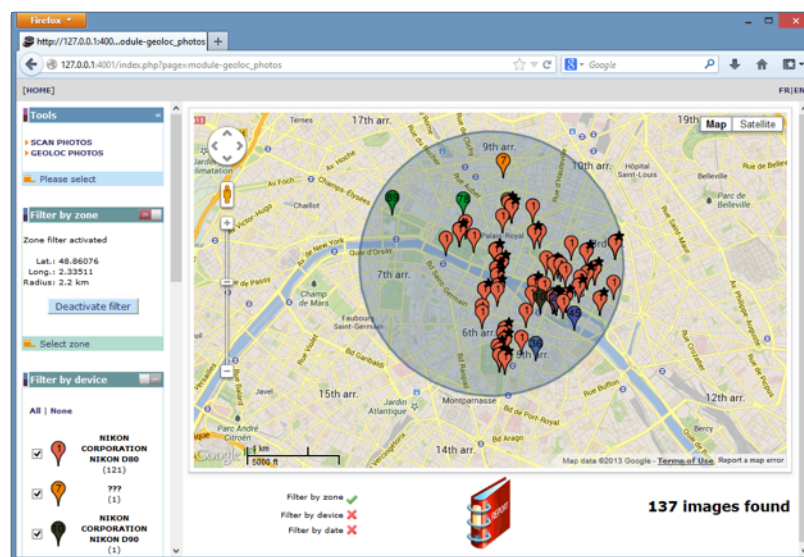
Firefox

http://127.0.0.1:400...odule-geoloc_photos +

127.0.0.1:4001/index.php?page=module-geoloc_photos

Google

[HOME]

FR|EN

Tools

SCAN PHOTOS
GEOLOC PHOTOS

Please select

Filter by zone

Zone filter activated

Lat.: 48.86076
Long.: 2.33511
Radius: 2.2 km

Deactivate filter

Select zone

Filter by device

All | None

NIKON CORPORATION NIKON D80
(121)

???
(1)

NIKON CORPORATION NIKON D90
(1)

Map Satellite

17th arr.
9th arr.
10th arr.
8th arr.
7th arr.
6th arr.
3rd
18th arr.
Ternes
Chaillot
Champ de Mars
Faubourg Saint-Germain
Palais Royal
Montparnasse
Saint-Lambert
Belleville
Parc de Belleville
Hôpital Saint-Louis
Paris
20th arr.
11th arr.
19th arr.
12th arr.
14th arr.
15th arr.
Auteuil
Javel
Javel André Citroën
Atlantique
Bd Haussmann
Bd de Port-Royal
Bd Arago
Bd de Grenelle
Bd Garibaldi
Av. Foch
Champs-Elysées
Quai d'Orsay
Quai de Passy
Av. de New York
Bd Voltaire
Bd Diderot
Bd de Charonne
Rue de Rivoli
Bd Saint-Michel
Bd Raspail
Rue Lecourbe
Rue de Vaugirard
Rue Blomet
Bd Murat
Bd Victor
Rue de Sèvres
Av. Victor-Hugo

1 km
5000 ft

Google
Map data ©2013 Google - Terms of Use  Report a map error

Filter by zone
Filter by device
Filter by date

REPORT

137 images found